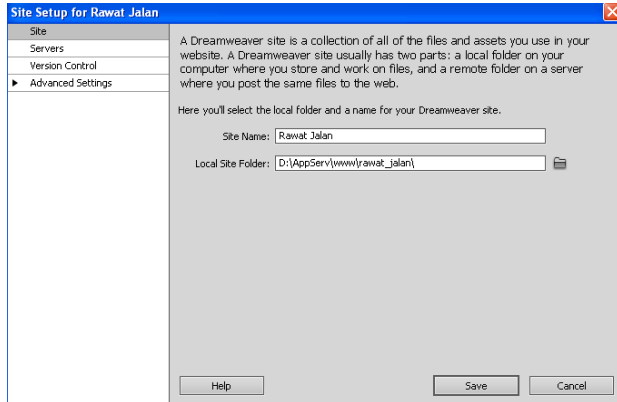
Site Setup for Rawat Jalan

Site
Servers
Version Control
Advanced Settings

A Dreamweaver site is a collection of all of the files and assets you use in your website. A Dreamweaver site usually has two parts: a local folder on your computer where you store and work on files, and a remote folder on a server where you post the same files to the web.

Here you'll select the local folder and a name for your Dreamweaver site.

Site Name: Rawat Jalan

Local Site Folder: D:\AppServ\www\rawat_jalan\

Help

Save

Cancel